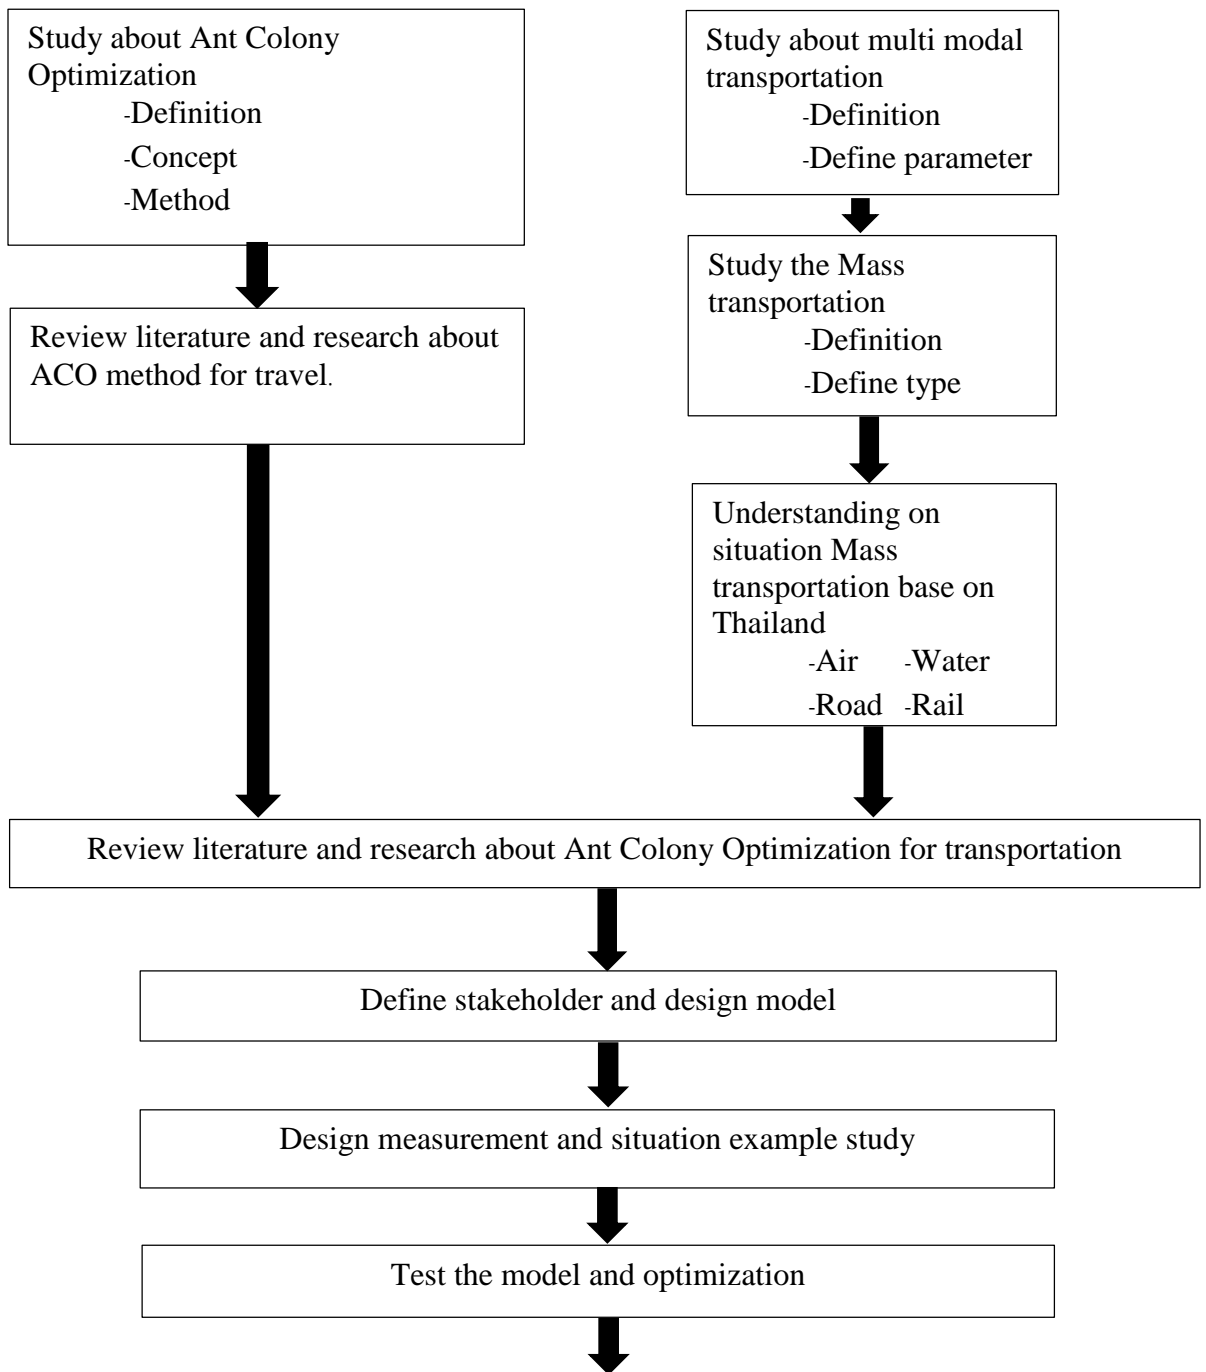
Study about Ant Colony Optimization
-Definition
-Concept
-Method

Review literature and research about ACO method for travel.

Study about multi modal transportation
-Definition
-Define parameter

Study the Mass transportation
-Definition
-Define type

Understanding on situation Mass transportation base on Thailand
-Air -Water
-Road -Rail

Review literature and research about Ant Colony Optimization for transportation

Define stakeholder and design model

Design measurement and situation example study

Test the model and optimization